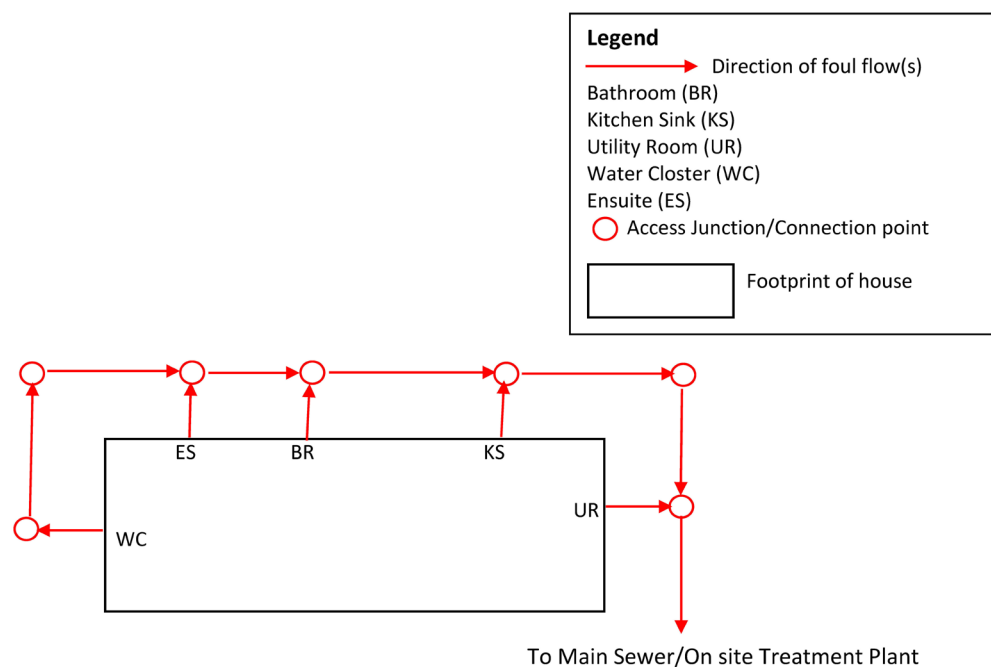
Legend
Direction of foul flow(s)
Bathroom (BR)
Kitchen Sink (KS)
Utility Room (UR)
Water Closter (WC)
Ensuite (ES)
Access Junction/Connection point
Footprint of house

ES
BR
KS
UR
WC

To Main Sewer/On site Treatment Plant